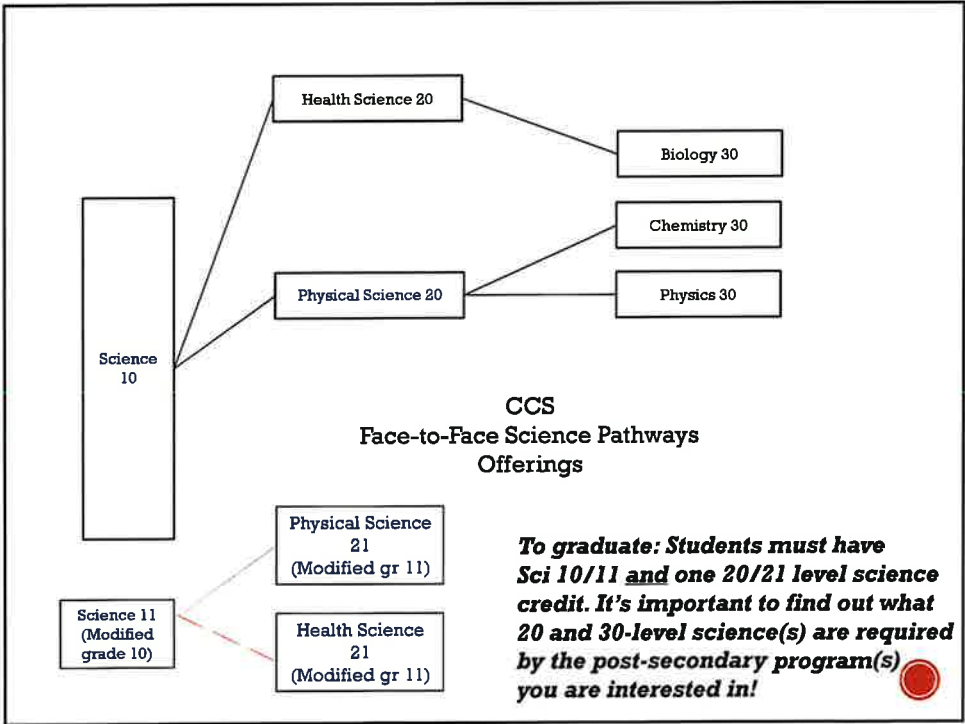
Health Science 20

Biology 30

Chemistry 30

Physical Science 20

Physics 30

Science 10

CCS
Face-to-Face Science Pathways
Offerings

Physical Science 21 (Modified gr 11)

Science 11 (Modified grade 10)

Health Science 21 (Modified gr 11)

To graduate: Students must have Sci 10/11 and one 20/21 level science credit. It's important to find out what 20 and 30-level science(s) are required by the post-secondary program(s) you are interested in!